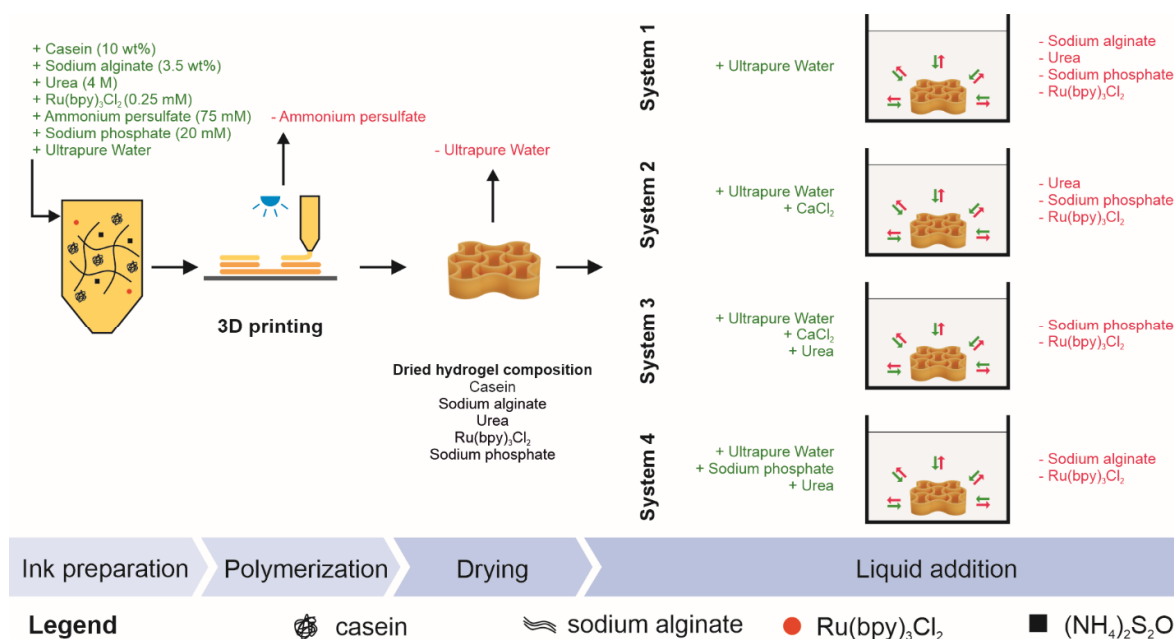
+ Casein (10 wt%)
+ Sodium alginate (3.5 wt%)
+ Urea (4 M)
+ $Ru(bpy)_3Cl_2$ (0.25 mM)
+ Ammonium persulfate (75 mM)
+ Sodium phosphate (20 mM)
+ Ultrapure Water

- Ammonium persulfate

3D printing

- Ultrapure Water

Dried hydrogel composition
Casein
Sodium alginate
Urea
$Ru(bpy)_3Cl_2$
Sodium phosphate

System 1
+ Ultrapure Water
- Sodium alginate
- Urea
- Sodium phosphate
- $Ru(bpy)_3Cl_2$

System 2
+ Ultrapure Water
+ $CaCl_2$
- Urea
- Sodium phosphate
- $Ru(bpy)_3Cl_2$

System 3
+ Ultrapure Water
+ $CaCl_2$
+ Urea
- Sodium phosphate
- $Ru(bpy)_3Cl_2$

System 4
+ Ultrapure Water
+ Sodium phosphate
+ Urea
- Sodium alginate
- $Ru(bpy)_3Cl_2$

Ink preparation | Polymerization | Drying | Liquid addition

Legend casein sodium alginate $Ru(bpy)_3Cl_2$ $(NH_4)_2S_2O$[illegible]